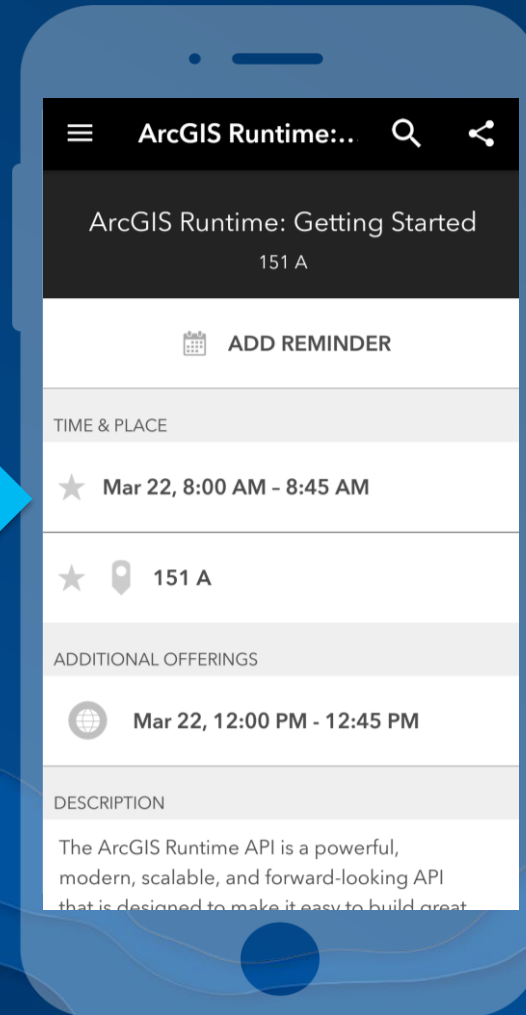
ArcGIS Runtime:...

ArcGIS Runtime: Getting Started
151 A

ADD REMINDER

TIME & PLACE

Mar 22, 8:00 AM – 8:45 AM

151 A

ADDITIONAL OFFERINGS

Mar 22, 12:00 PM - 12:45 PM

DESCRIPTION

The ArcGIS Runtime API is a powerful, modern, scalable, and forward-looking API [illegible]